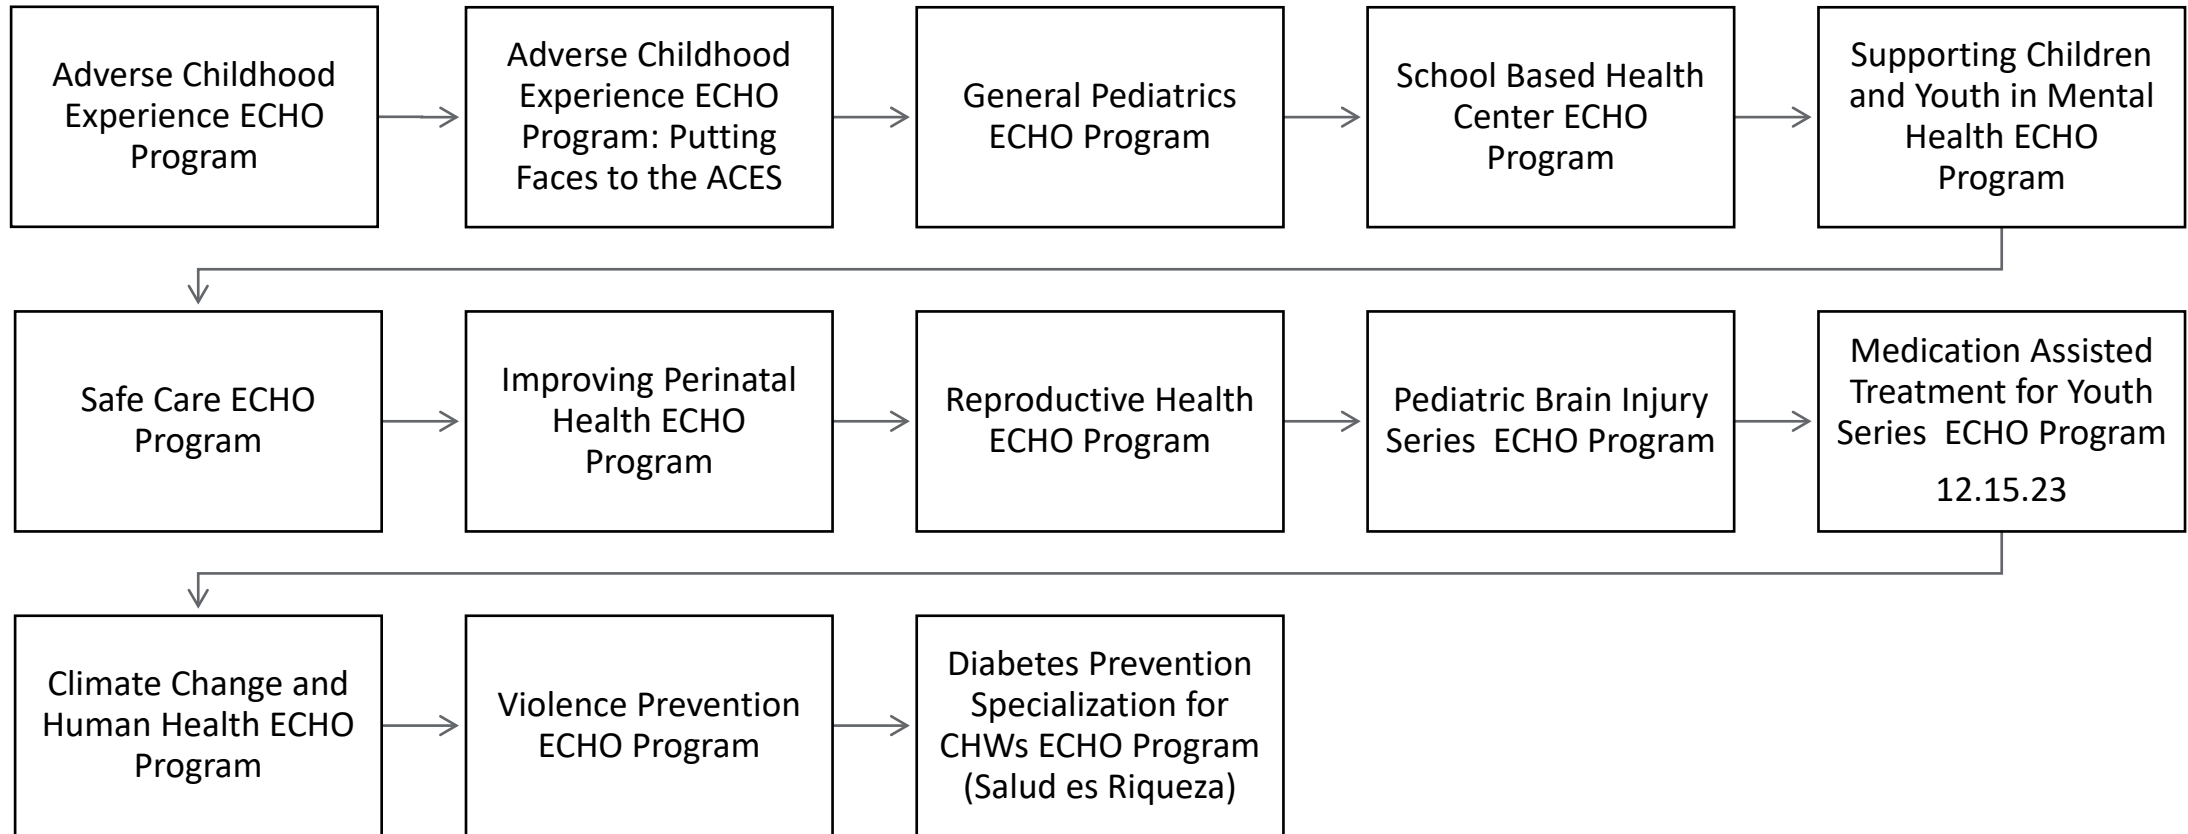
Adverse Childhood Experience ECHO Program

Adverse Childhood Experience ECHO Program: Putting Faces to the ACES

General Pediatrics ECHO Program

School Based Health Center ECHO Program

Supporting Children and Youth in Mental Health ECHO Program

Safe Care ECHO Program

Improving Perinatal Health ECHO Program

Reproductive Health ECHO Program

Pediatric Brain Injury Series ECHO Program

Medication Assisted Treatment for Youth Series ECHO Program

12.15.23

Climate Change and Human Health ECHO Program

Violence Prevention ECHO Program

Diabetes Prevention Specialization for CHWs ECHO Program (Salud es Riqueza)